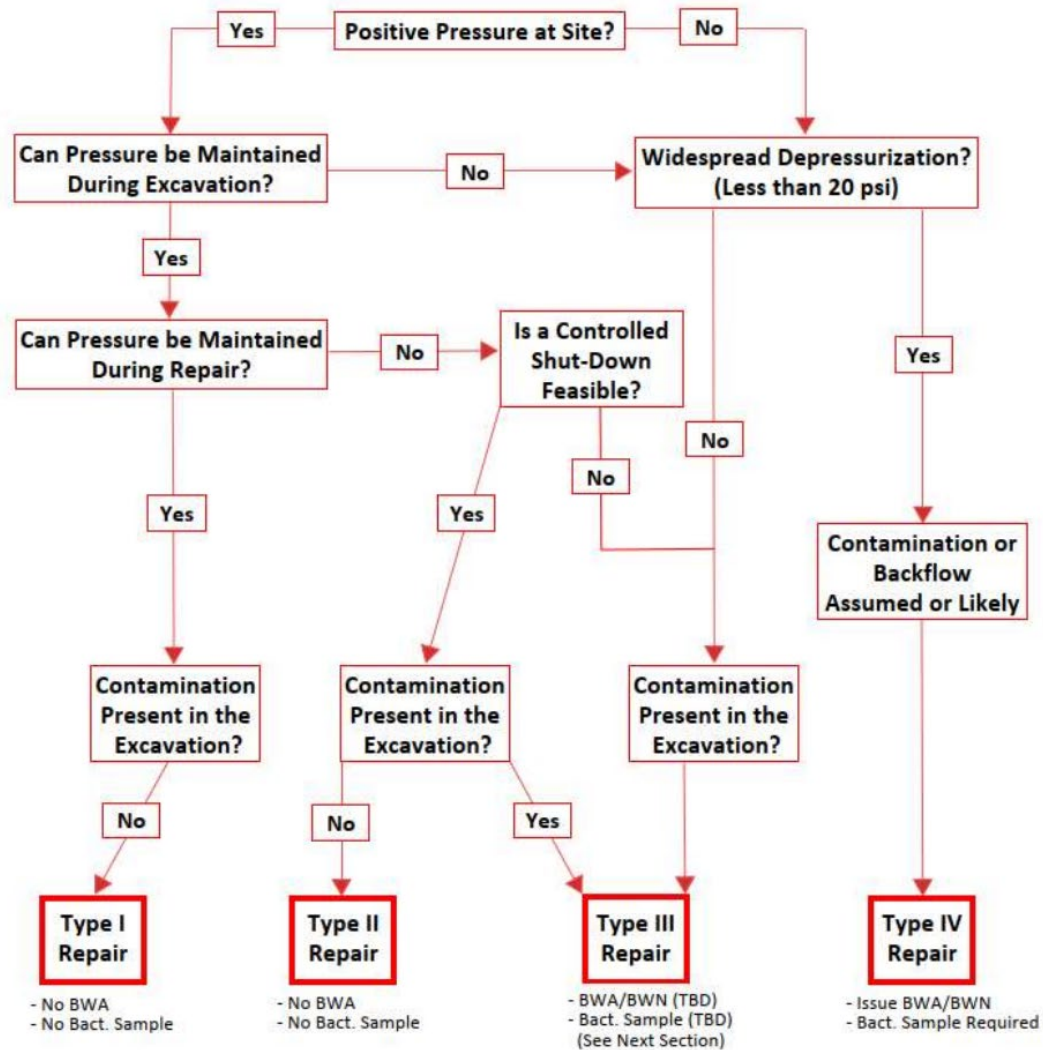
Yes

Positive Pressure at Site?

No

Can Pressure be Maintained During Excavation?

No

Widespread Depressurization? (Less than 20 psi)

Yes

Can Pressure be Maintained During Repair?

No

Is a Controlled Shut-Down Feasible?

Yes

No

No

Yes

Yes

Contamination or Backflow Assumed or Likely

Contamination Present in the Excavation?

Contamination Present in the Excavation?

Contamination Present in the Excavation?

No

No

Yes

Type I Repair

- No BWA
- No Bact. Sample

Type II Repair

- No BWA
- No Bact. Sample

Type III Repair

- BWA/BWN (TBD)
- Bact. Sample (TBD) (See Next Section)

Type IV Repair

- Issue BWA/BWN
- Bact. Sample Required